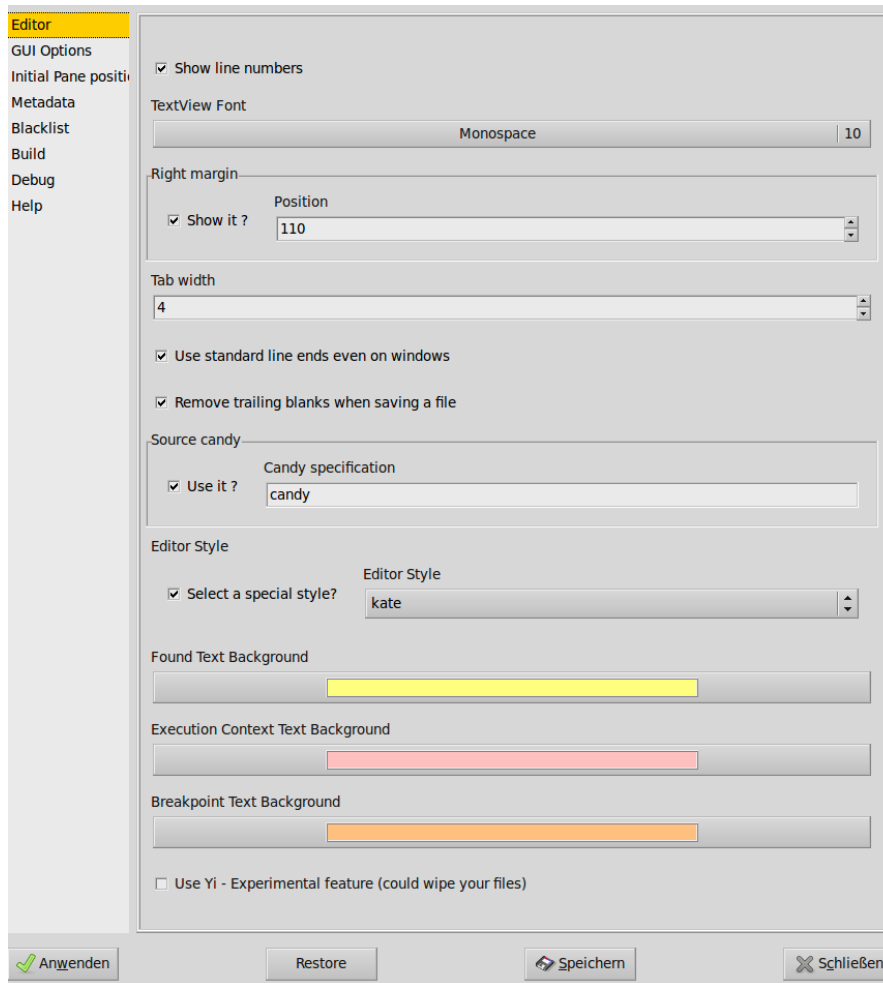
Editor
GUI Options
Initial Pane positi
Metadata
Blacklist
Build
Debug
Help

☑ Show line numbers

TextView Font

Monospace | 10

Right margin

☑ Show it ?

Position

110

Tab width

4

☑ Use standard line ends even on windows

☑ Remove trailing blanks when saving a file

Source candy

☑ Use it ?

Candy specification

candy

Editor Style

☑ Select a special style?

Editor Style

kate

Found Text Background

Execution Context Text Background

Breakpoint Text Background

☐ Use Yi - Experimental feature (could wipe your files)

Anwenden

Restore

Speichern

Schließen